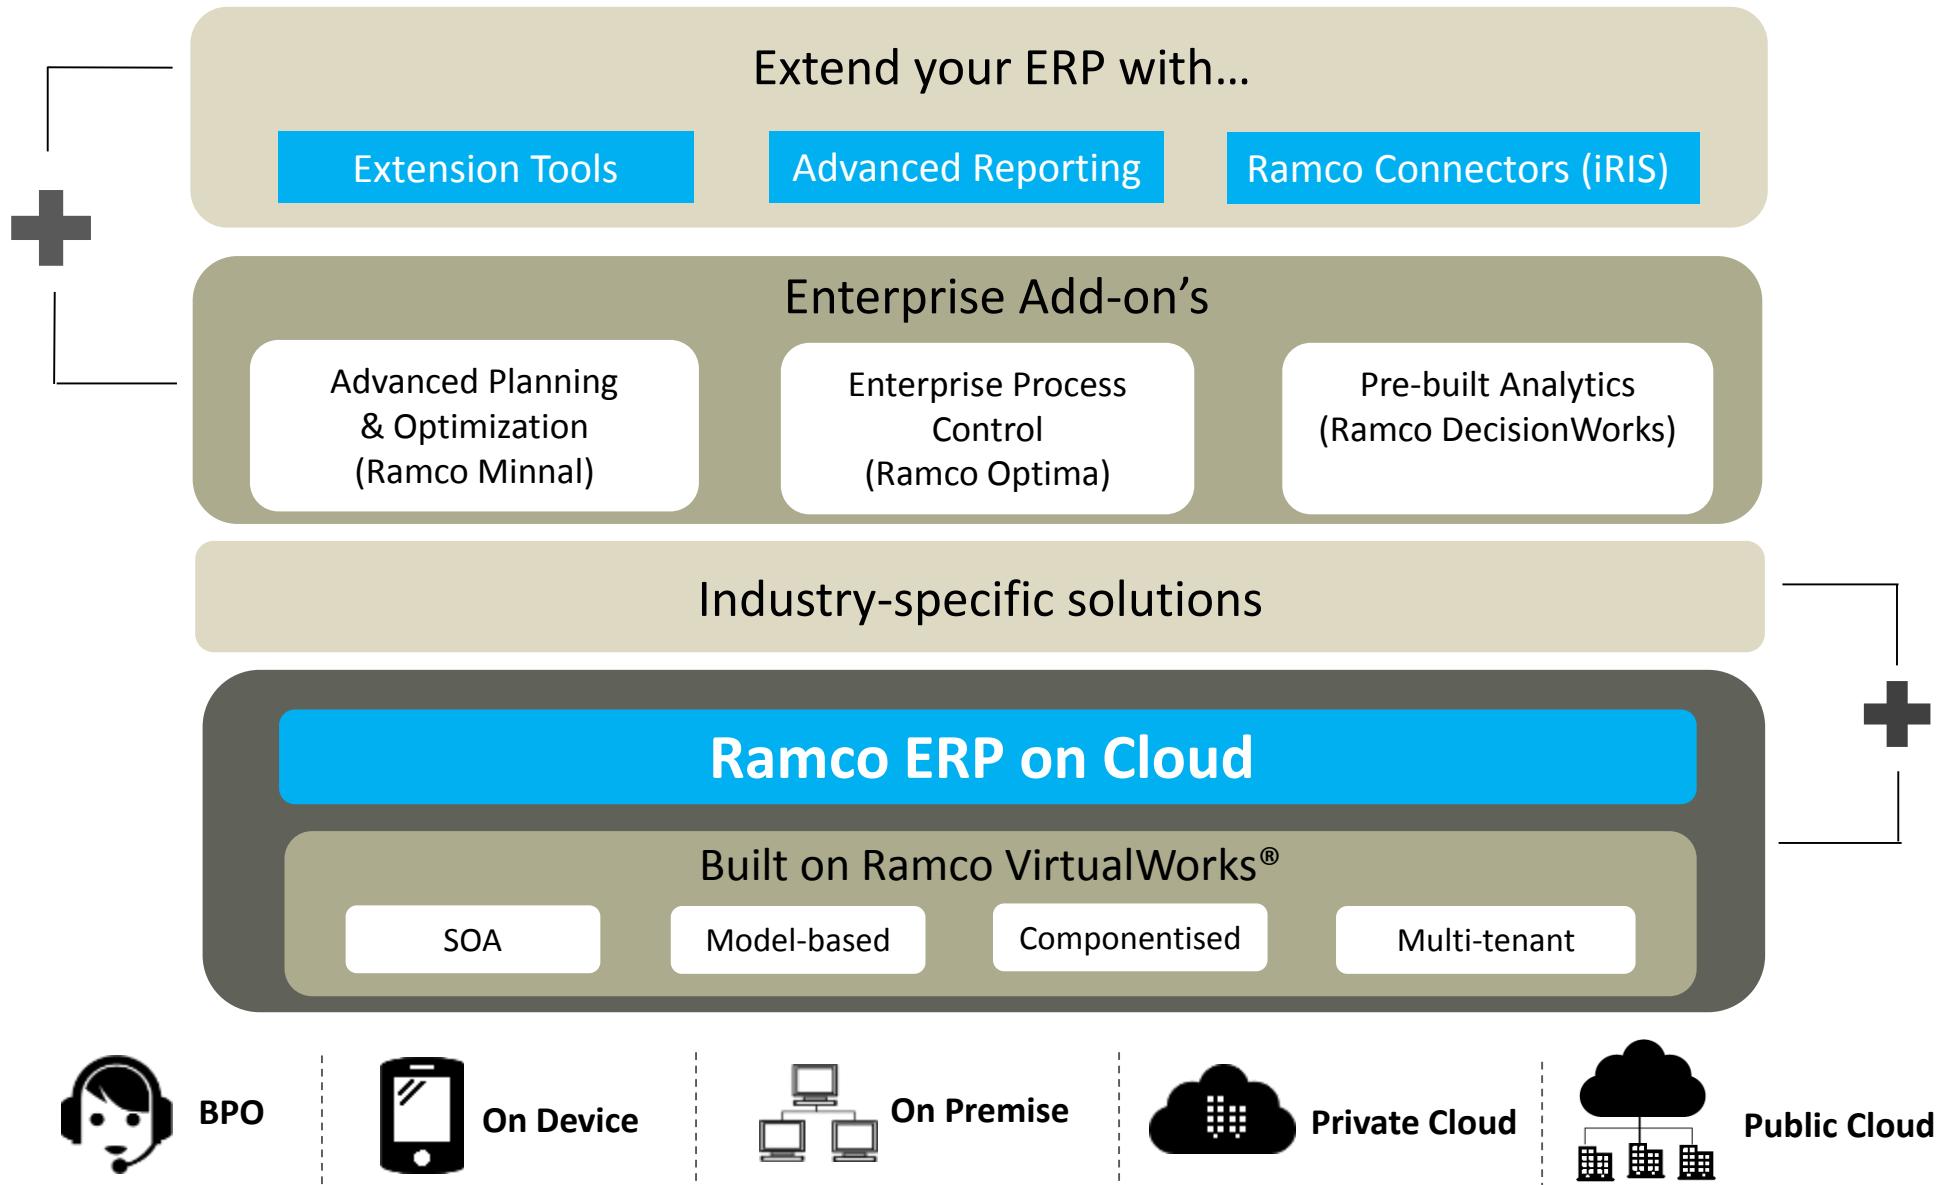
Extend your ERP with…

Extension Tools

Advanced Reporting

Ramco Connectors (iRIS)

Enterprise Add-on’s

Advanced Planning & Optimization (Ramco Minnal)

Enterprise Process Control (Ramco Optima)

Pre-built Analytics (Ramco DecisionWorks)

Industry-specific solutions

Ramco ERP on Cloud

Built on Ramco VirtualWorks®

SOA

Model-based

Componentised

Multi-tenant

BPO

On Device

On Premise

Private Cloud

Public Cloud